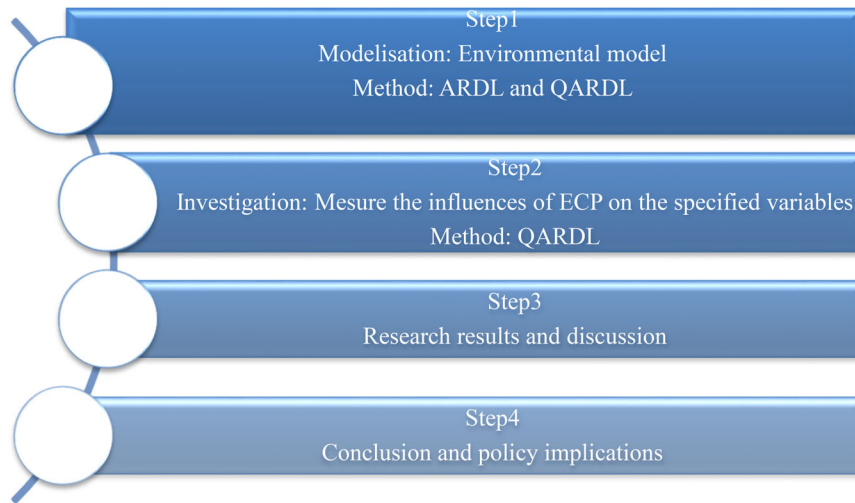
Step1
Modelisation: Environmental model
Method: ARDL and QARDL

Step2
Investigation: Mesure the influences of ECP on the specified variables
Method: QARDL

Step3
Research results and discussion

Step4
Conclusion and policy implications